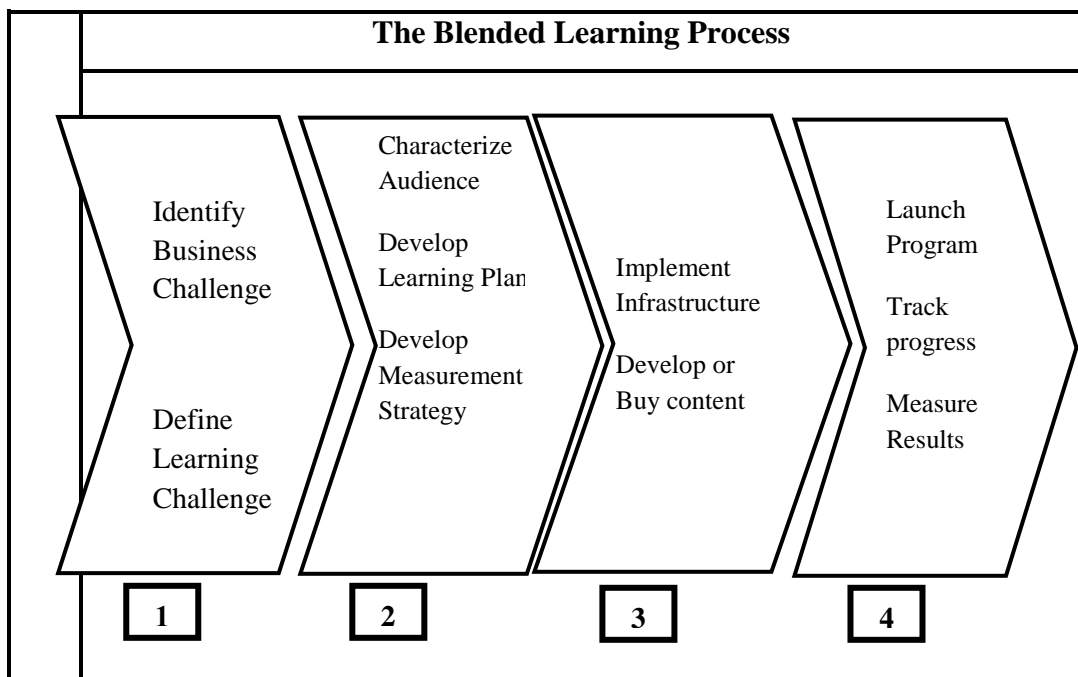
The Blended Learning Process

Identify Business Challenge

Define Learning Challenge

Characterize Audience

Develop Learning Plan

Develop Measurement Strategy

Implement Infrastructure

Develop or Buy content

Launch Program

Track progress

Measure Results

1

2

3

4